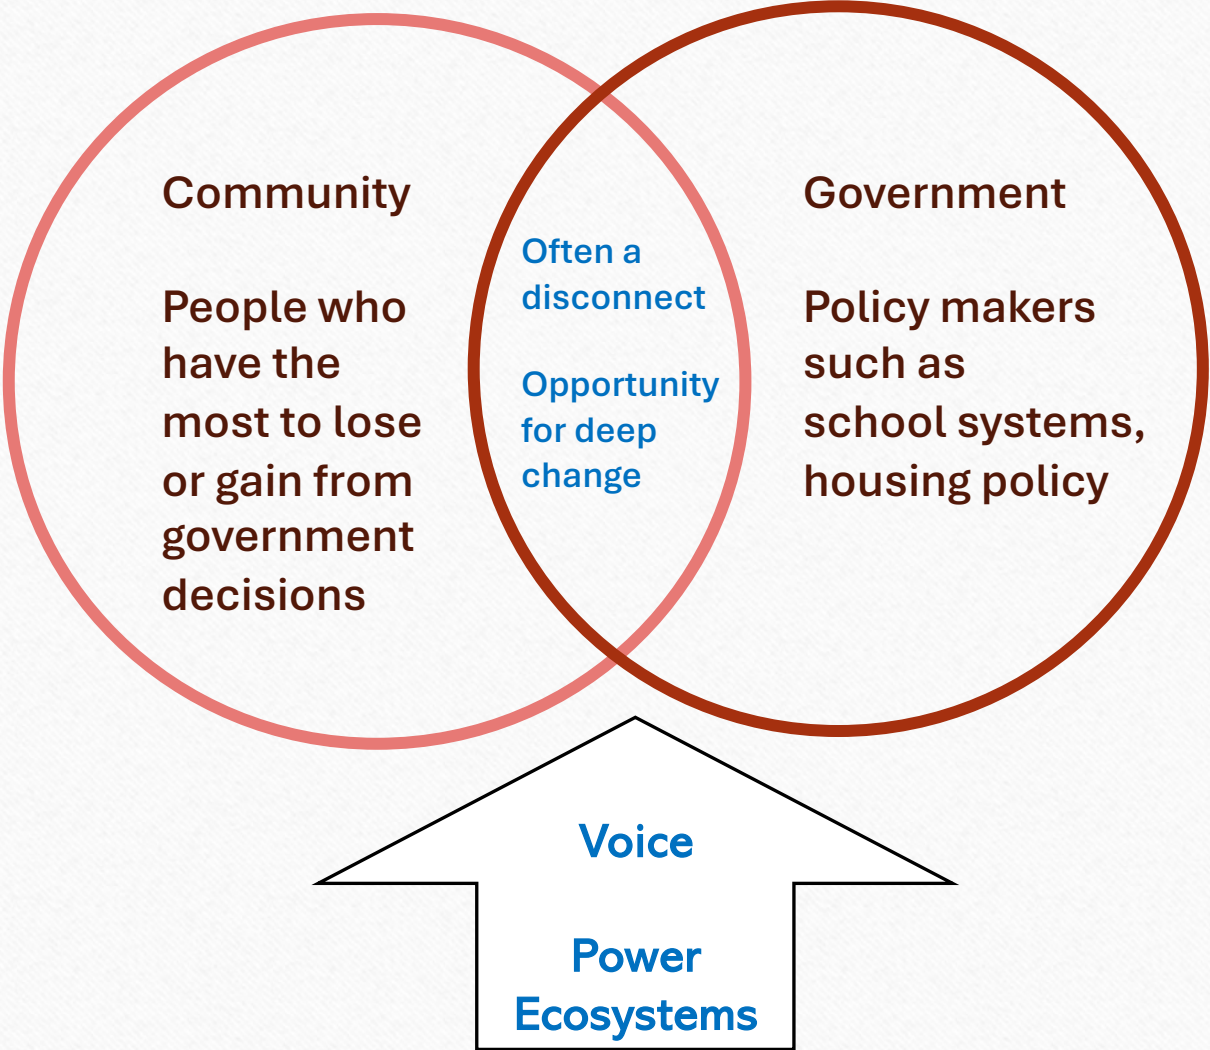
Community

People who have the most to lose or gain from government decisions

Often a disconnect

Opportunity for deep change

Government

Policy makers such as school systems, housing policy

Voice

Power Ecosystems